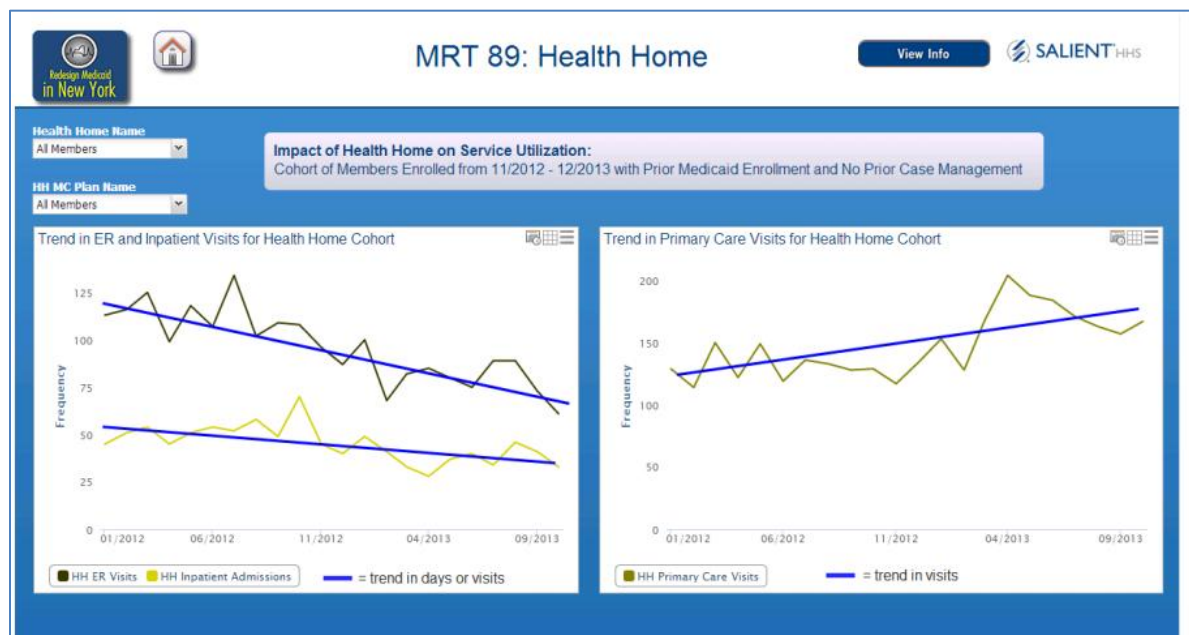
Redesign Medicaid in New York

MRT 89: Health Home

View Info

SALIENT HHS

Health Home Name
All Members

HH MC Plan Name
All Members

Impact of Health Home on Service Utilization:
Cohort of Members Enrolled from 11/2012 - 12/2013 with Prior Medicaid Enrollment and No Prior Case Management

Trend in ER and Inpatient Visits for Health Home Cohort

125
100
75
50
25
0
Frequency
01/2012 06/2012 11/2012 04/2013 09/2013

HH ER Visits HH Inpatient Admissions = trend in days or visits

Trend in Primary Care Visits for Health Home Cohort

200
150
100
50
0
Frequency
01/2012 06/2012 11/2012 04/2013 09/2013

HH Primary Care Visits = trend in visits